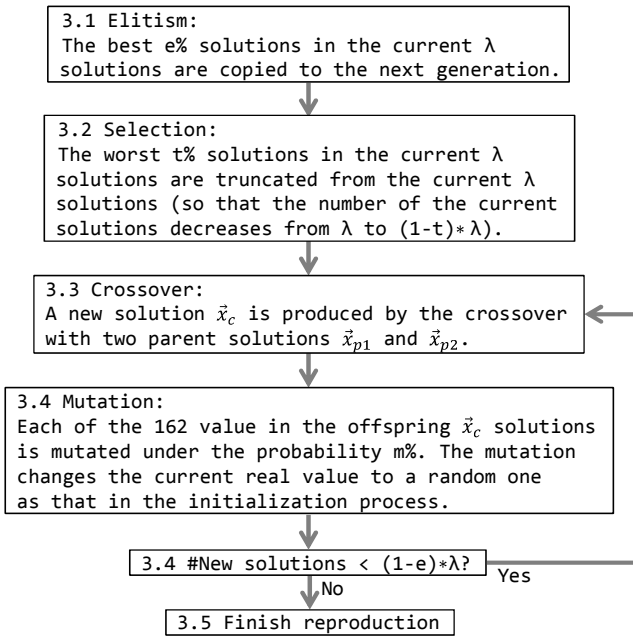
3.1 Elitism:
The best e% solutions in the current λ solutions are copied to the next generation.

3.2 Selection:
The worst t% solutions in the current λ solutions are truncated from the current λ solutions (so that the number of the current solutions decreases from λ to (1-t)∗λ).

3.3 Crossover:
A new solution $\vec{x}_c$ is produced by the crossover with two parent solutions $\vec{x}_{p1}$ and $\vec{x}_{p2}$.

3.4 Mutation:
Each of the 162 value in the offspring $\vec{x}_c$ solutions is mutated under the probability m%. The mutation changes the current real value to a random one as that in the initialization process.

3.4 #New solutions < (1-e)∗λ?
Yes
No

3.5 Finish reproduction